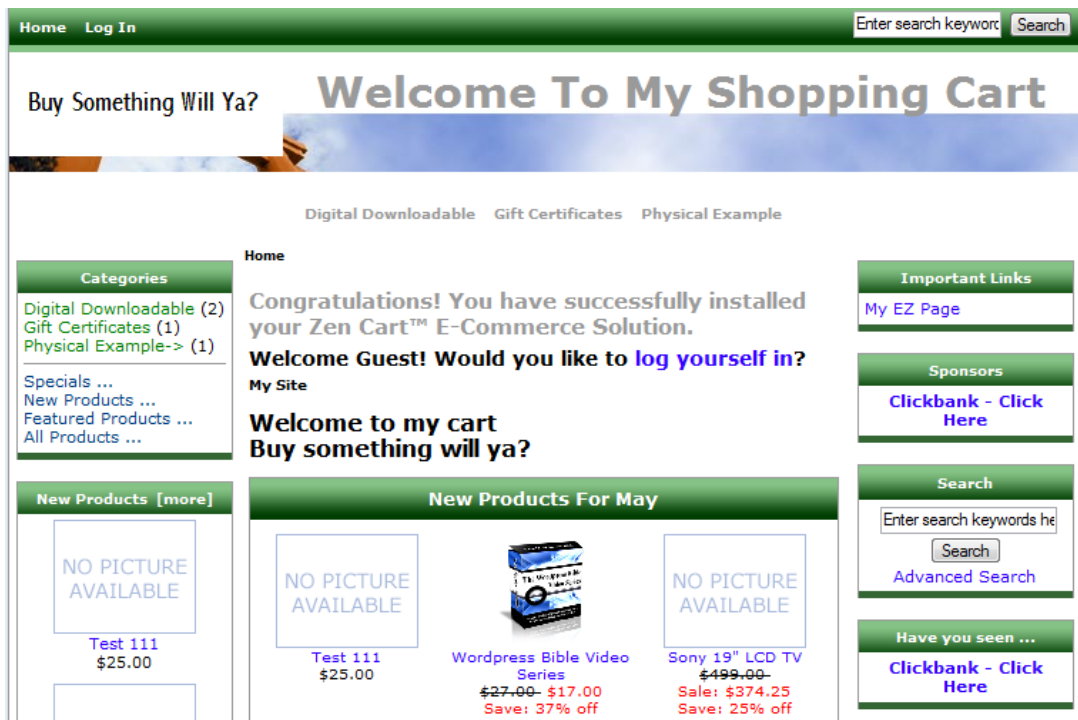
Home Log In
Enter search keywor Search

Buy Something Will Ya?

Welcome To My Shopping Cart

Digital Downloadable Gift Certificates Physical Example

Home

Categories

Digital Downloadable (2)
Gift Certificates (1)
Physical Example-> (1)

Specials ...
New Products ...
Featured Products ...
All Products ...

New Products [more]

NO PICTURE AVAILABLE

Test 111
$25.00

Congratulations! You have successfully installed your Zen Cart™ E-Commerce Solution.

Welcome Guest! Would you like to log yourself in?

My Site

Welcome to my cart
Buy something will ya?

New Products For May

NO PICTURE AVAILABLE

Test 111
$25.00

Wordpress Bible Video Series
~~$27.00~~ $17.00
Save: 37% off

NO PICTURE AVAILABLE

Sony 19" LCD TV
~~$499.00~~
Sale: $374.25
Save: 25% off

Important Links

My EZ Page

Sponsors

Clickbank - Click Here

Search

Enter search keywords he
Search
Advanced Search

Have you seen ...

Clickbank - Click Here